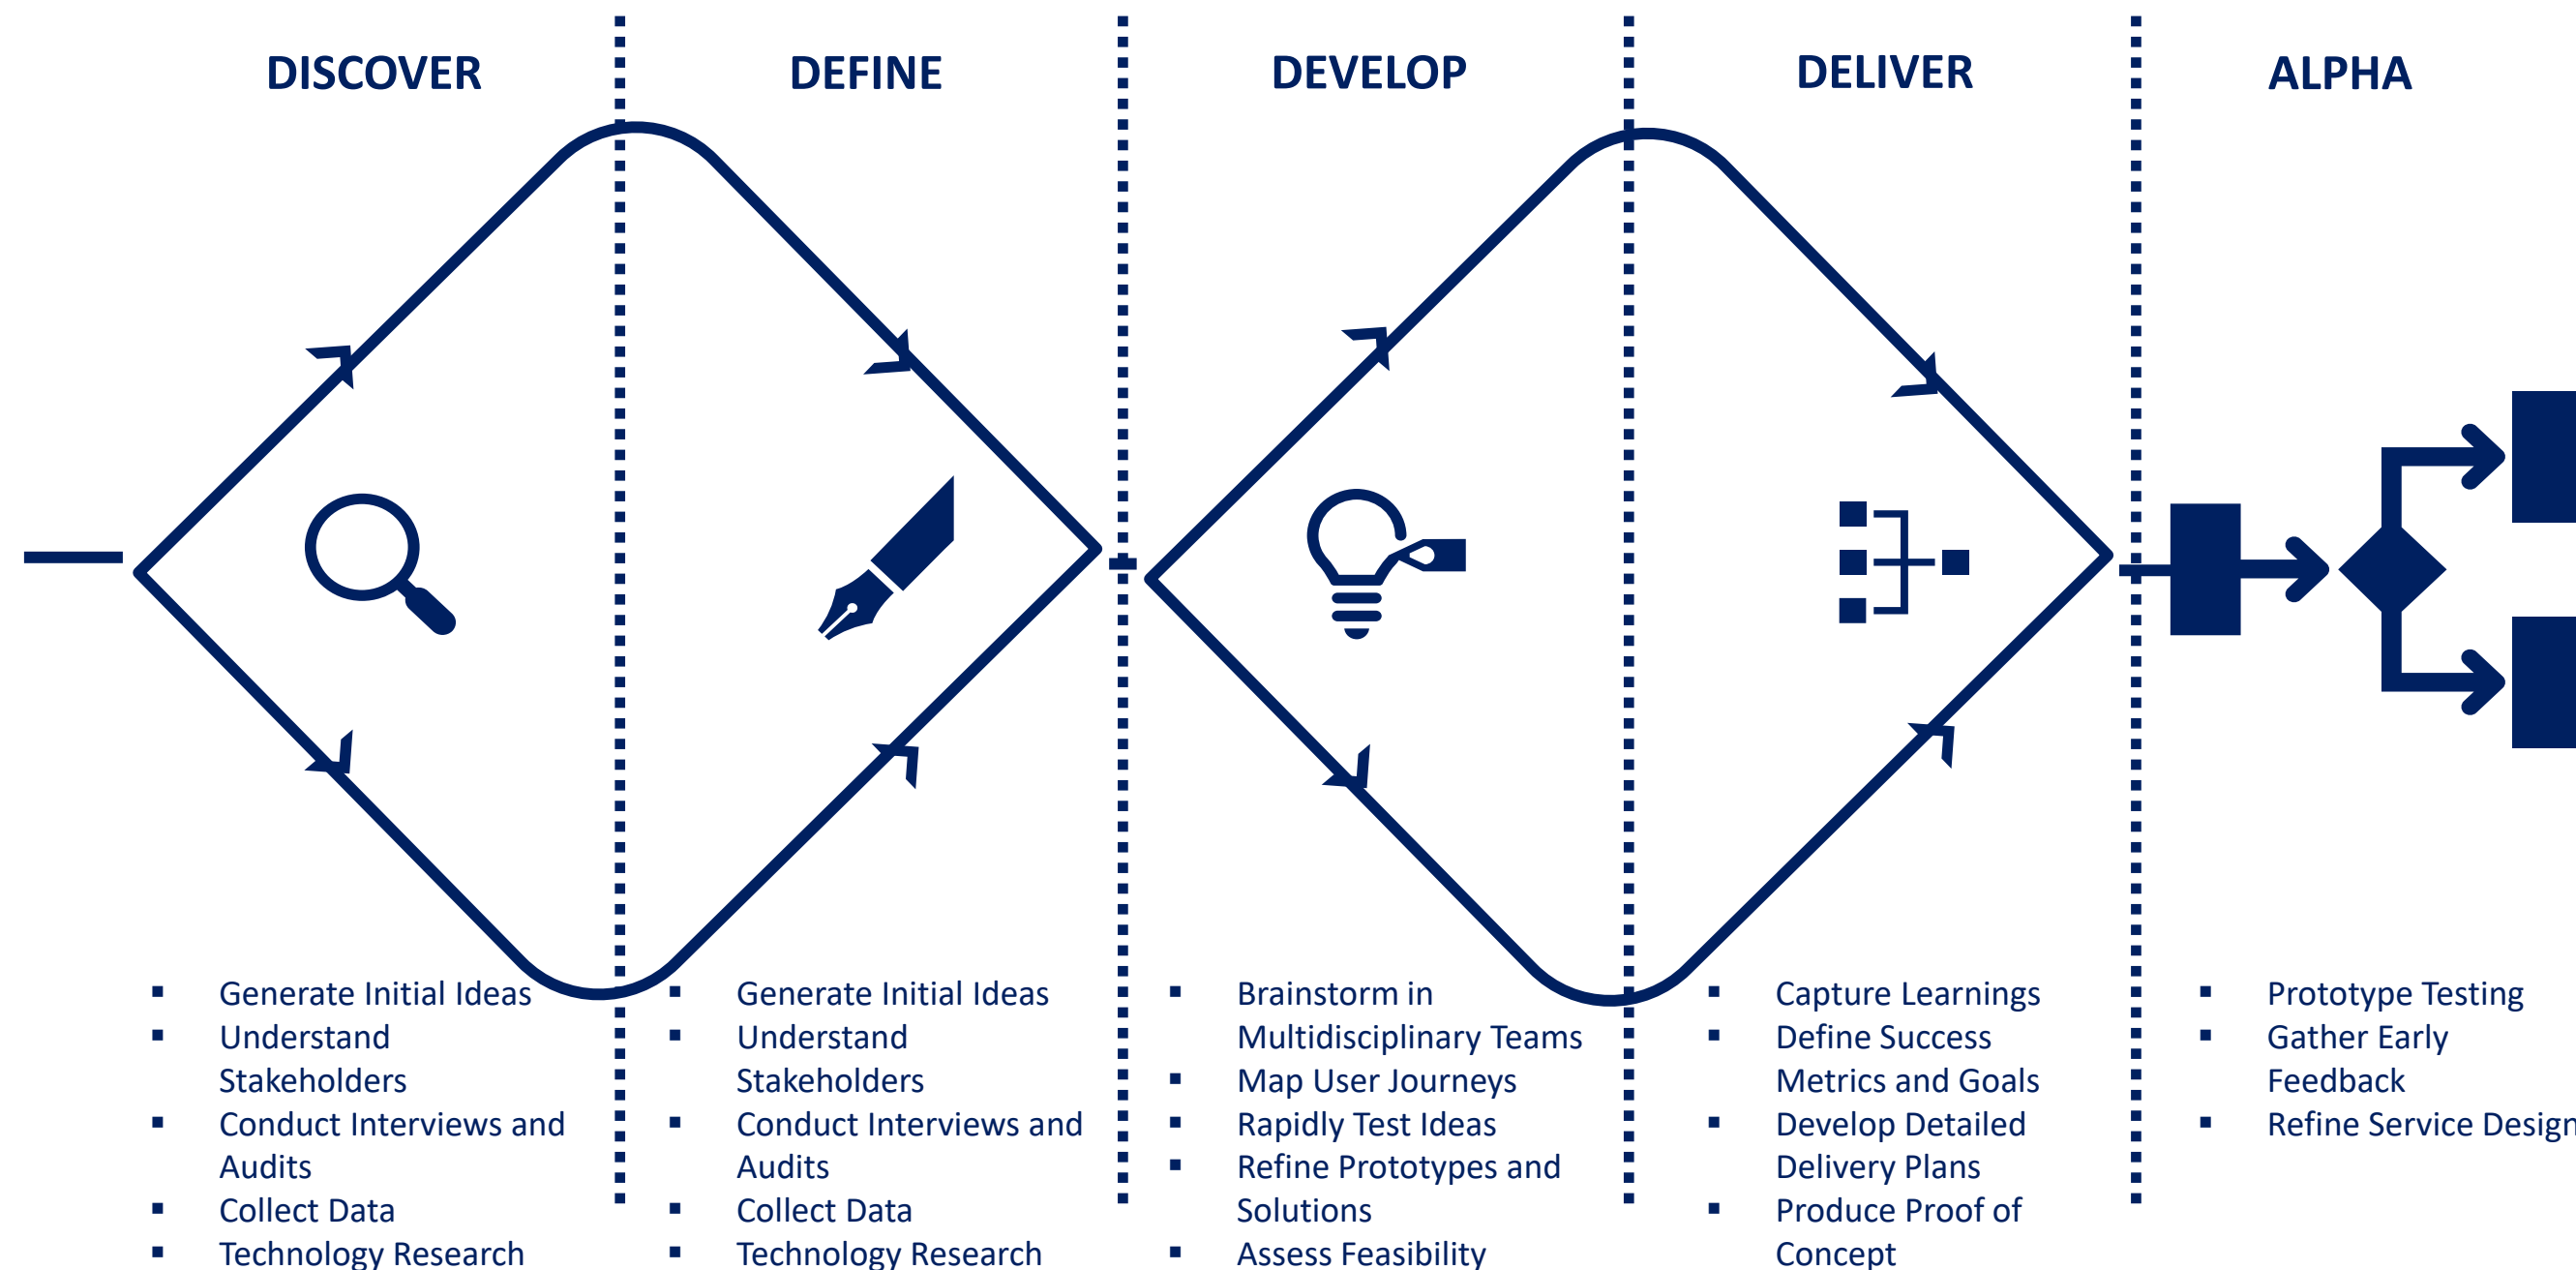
DISCOVER

- Generate Initial Ideas
- Understand Stakeholders
- Conduct Interviews and Audits
- Collect Data
- Technology Research

DEFINE

- Generate Initial Ideas
- Understand Stakeholders
- Conduct Interviews and Audits
- Collect Data
- Technology Research

DEVELOP

- Brainstorm in Multidisciplinary Teams
- Map User Journeys
- Rapidly Test Ideas
- Refine Prototypes and Solutions
- Assess Feasibility

DELIVER

- Capture Learnings
- Define Success Metrics and Goals
- Develop Detailed Delivery Plans
- Produce Proof of Concept

ALPHA

- Prototype Testing
- Gather Early Feedback
- Refine Service Design